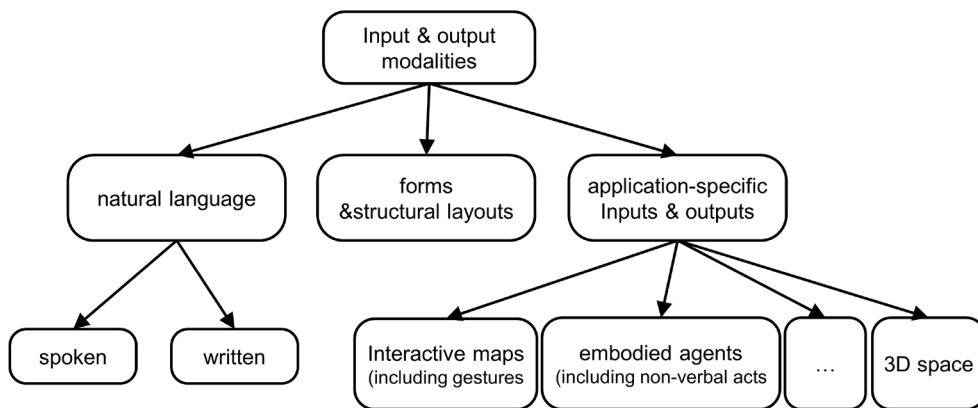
Input & output modalities

natural language

forms &structural layouts

application-specific Inputs & outputs

spoken

written

Interactive maps (including gestures

embodied agents (including non-verbal acts

…

3D space